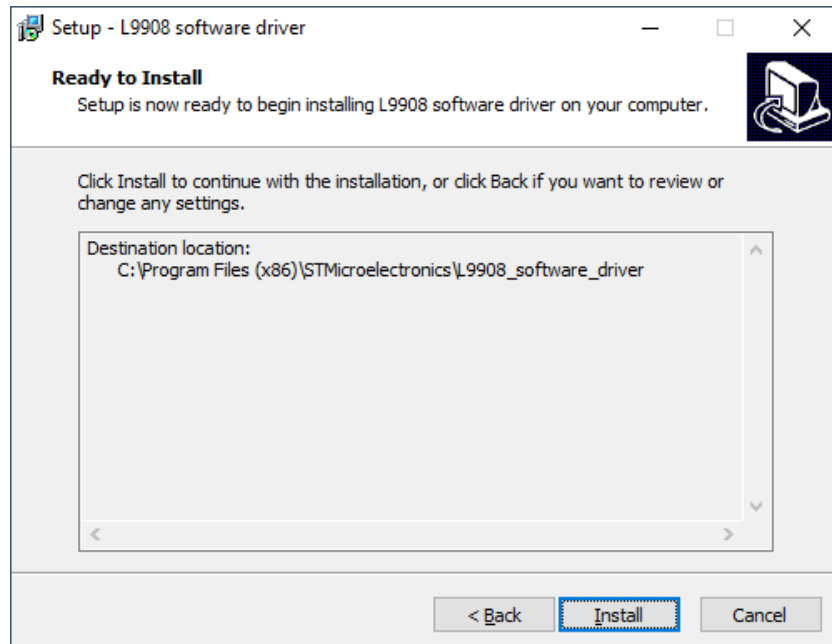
Setup - L9908 software driver

Ready to Install

Setup is now ready to begin installing L9908 software driver on your computer.

Click Install to continue with the installation, or click Back if you want to review or change any settings.

Destination location:
C:\Program Files (x86)\STMicroelectronics\L9908_software_driver

< Back | Install | Cancel